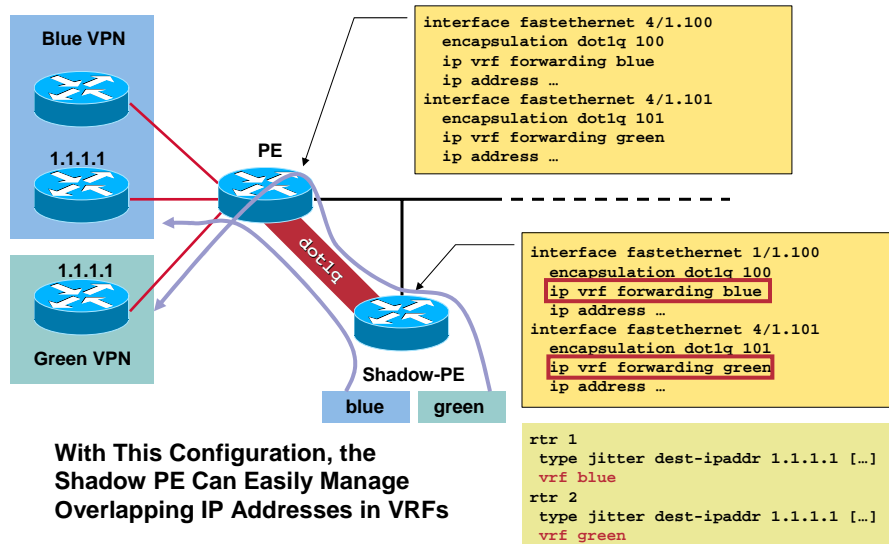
Blue VPN

1.1.1.1

1.1.1.1

Green VPN

PE

dot1q

Shadow-PE

blue

green

interface fastethernet 4/1.100
encapsulation dot1q 100
ip vrf forwarding blue
ip address …
interface fastethernet 4/1.101
encapsulation dot1q 101
ip vrf forwarding green
ip address …

interface fastethernet 1/1.100
encapsulation dot1q 100
ip vrf forwarding blue
ip address …
interface fastethernet 4/1.101
encapsulation dot1q 101
ip vrf forwarding green
ip address …

With This Configuration, the Shadow PE Can Easily Manage Overlapping IP Addresses in VRFs

rtr 1
type jitter dest-ipaddr 1.1.1.1 […]
vrf blue
rtr 2
type jitter dest-ipaddr 1.1.1.1 […]
vrf green